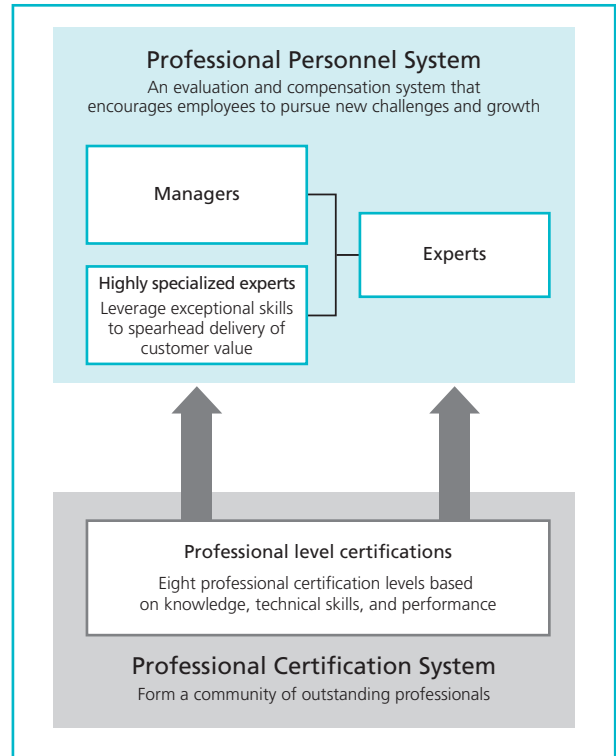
Professional Personnel System
An evaluation and compensation system that encourages employees to pursue new challenges and growth

Managers

Highly specialized experts
Leverage exceptional skills to spearhead delivery of customer value

Experts

Professional level certifications
Eight professional certification levels based on knowledge, technical skills, and performance

Professional Certification System
Form a community of outstanding professionals